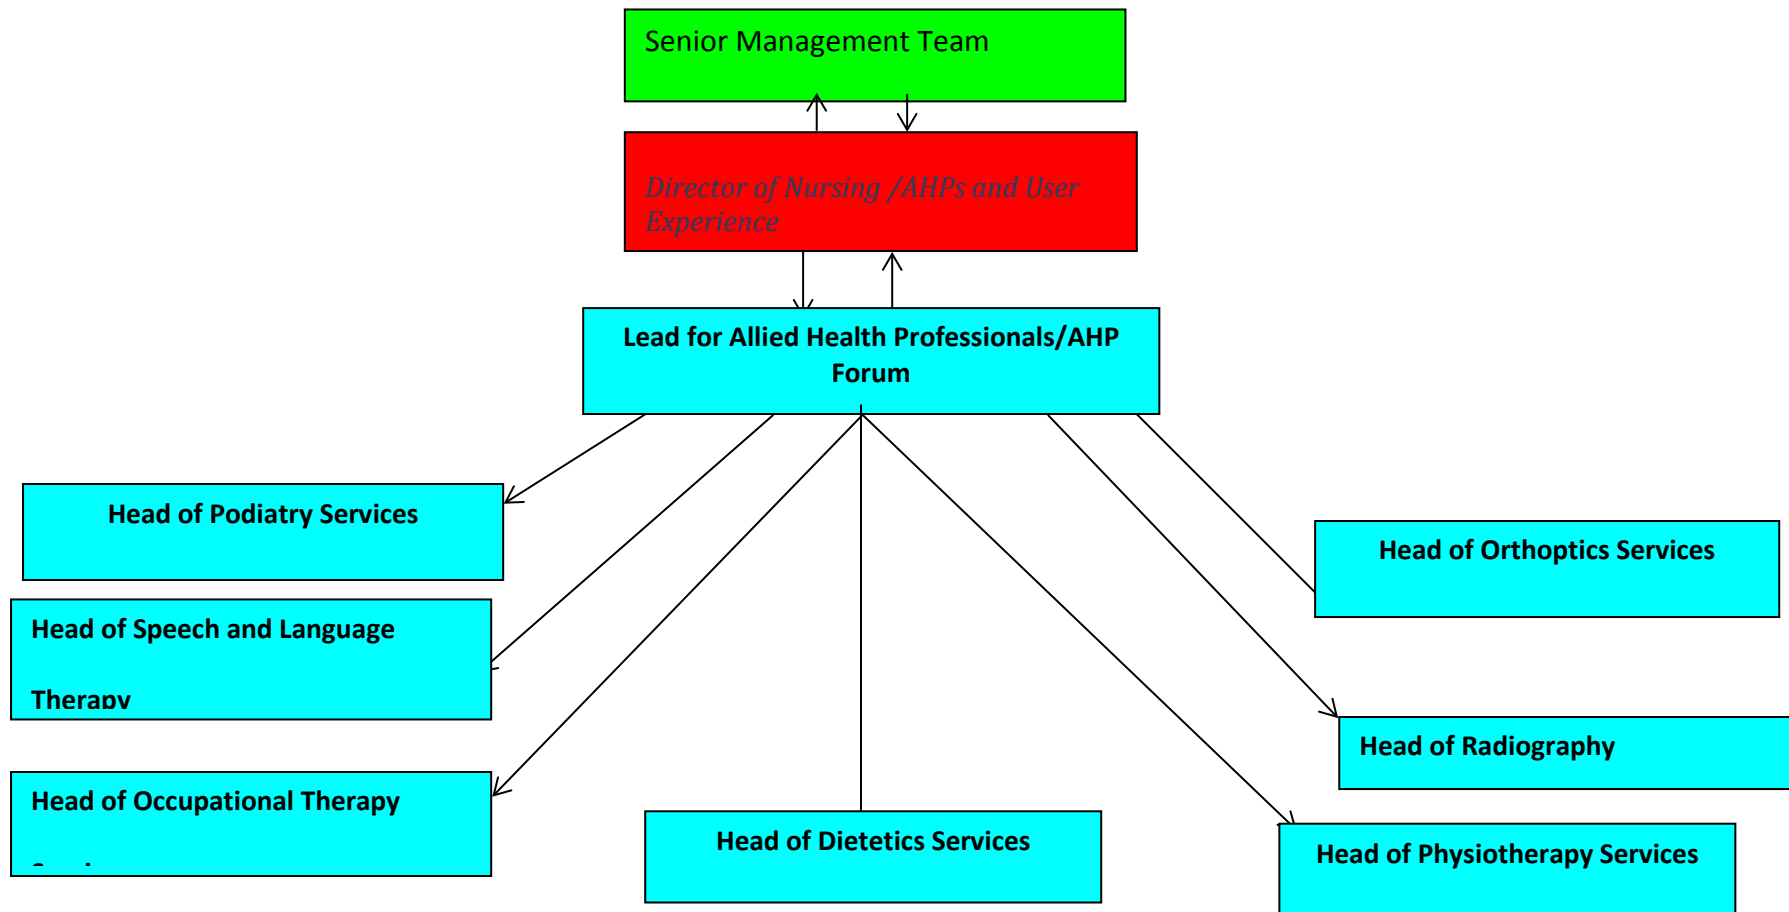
Senior Management Team

Director of Nursing /AHPs and User Experience

Lead for Allied Health Professionals/AHP Forum

Head of Podiatry Services

Head of Speech and Language

Therapy

Head of Occupational Therapy

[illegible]

Head of Dietetics Services

Head of Orthoptics Services

Head of Radiography

Head of Physiotherapy Services